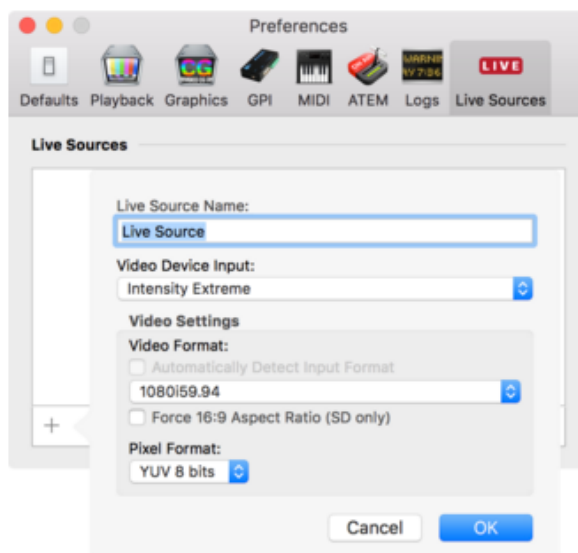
Preferences

Defaults Playback Graphics GPI MIDI ATEM Logs Live Sources

LIVE

CG

Live Sources

Live Source Name:

Live Source

Video Device Input:

Intensity Extreme

Video Settings

Video Format:

Automatically Detect Input Format

1080i59.94

Force 16:9 Aspect Ratio (SD only)

Pixel Format:

YUV 8 bits

+

Cancel

OK